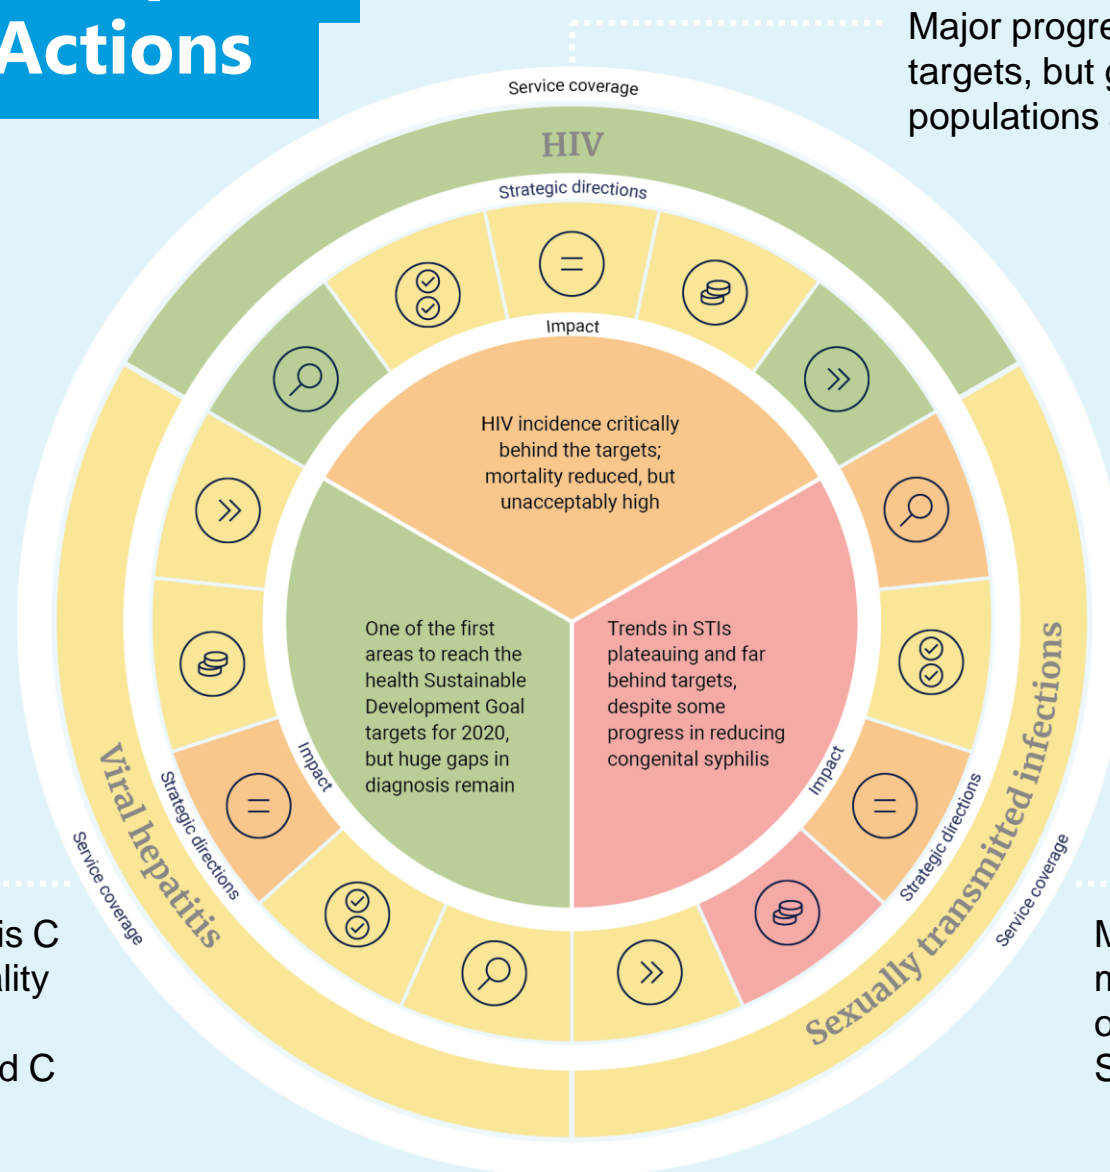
Actions

Major progre
targets, but g
populations

Service coverage

HIV

Strategic directions

Impact

HIV incidence critically behind the targets; mortality reduced, but unacceptably high

One of the first areas to reach the health Sustainable Development Goal targets for 2020, but huge gaps in diagnosis remain

Trends in STIs plateauing and far behind targets, despite some progress in reducing congenital syphilis

Impact

Strategic directions

Service coverage

Viral hepatitis

Impact

Strategic directions

Service coverage

Sexually transmitted infections

is C
lity

d C

M
m
c
S